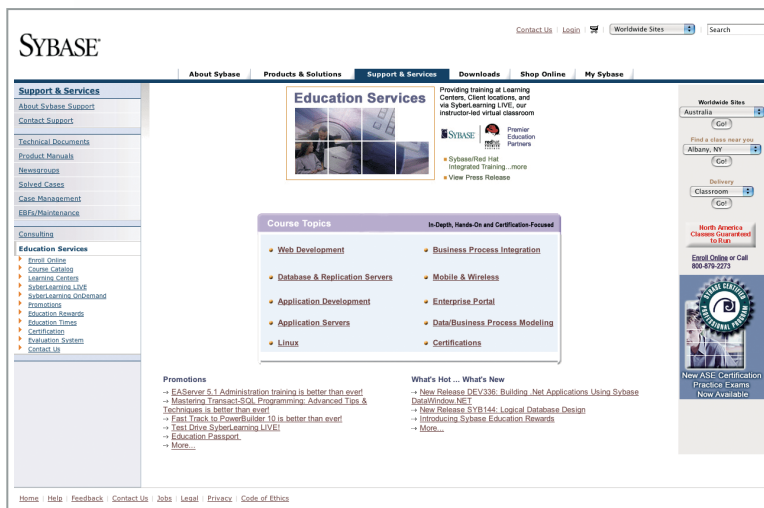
Contact Us | Login | Worldwide Sites | Search

SYBASE

About Sybase | Products & Solutions | Support & Services | Downloads | Shop Online | My Sybase

Support & Services
About Sybase Support
Contact Support
Technical Documents
Product Manuals
Newsgroups
Solved Cases
Case Management
EBFs/Maintenance
Consulting
Education Services
Enroll Online
Course Catalog
Learning Centers
SyberLearning LIVE
SyberLearning OnDemand
Promotions
Education Rewards
Education Times
Certification
Evaluation System
Contact Us

Education Services

Providing training at Learning Centers, Client locations, and via SyberLearning LIVE, our instructor-led virtual classroom

SYBASE | Premier Education Partners

Sybase/Red Hat Integrated Training...more
View Press Release

Course Topics
In-Depth, Hands-On and Certification-Focused

Web Development
Business Process Integration
Database & Replication Servers
Mobile & Wireless
Application Development
Enterprise Portal
Application Servers
Data/Business Process Modeling
Linux
Certifications

Worldwide Sites
Australia
Go!
Find a class near you
Albany, NY
Go!
Delivery
Classroom
Go!

North America Classes Guaranteed to Run

Enroll Online or Call 800-879-2273

SYBASE CERTIFIED PROFESSIONAL PROGRAM

New ASE Certification Practice Exams Now Available

Promotions
→ EAServer 5.1 Administration training is better than ever!
→ Mastering Transact-SQL Programming: Advanced Tips & Techniques is better than ever!
→ Fast Track to PowerBuilder 10 is better than ever!
→ Test Drive SyberLearning LIVE!
→ Education Passport
→ More...

What's Hot ... What's New
→ New Release DEV336: Building .Net Applications Using Sybase DataWindow.NET
→ New Release SYB144: Logical Database Design
→ Introducing Sybase Education Rewards
→ More...

Home | Help | Feedback | Contact Us | Jobs | Legal | Privacy | Code of Ethics